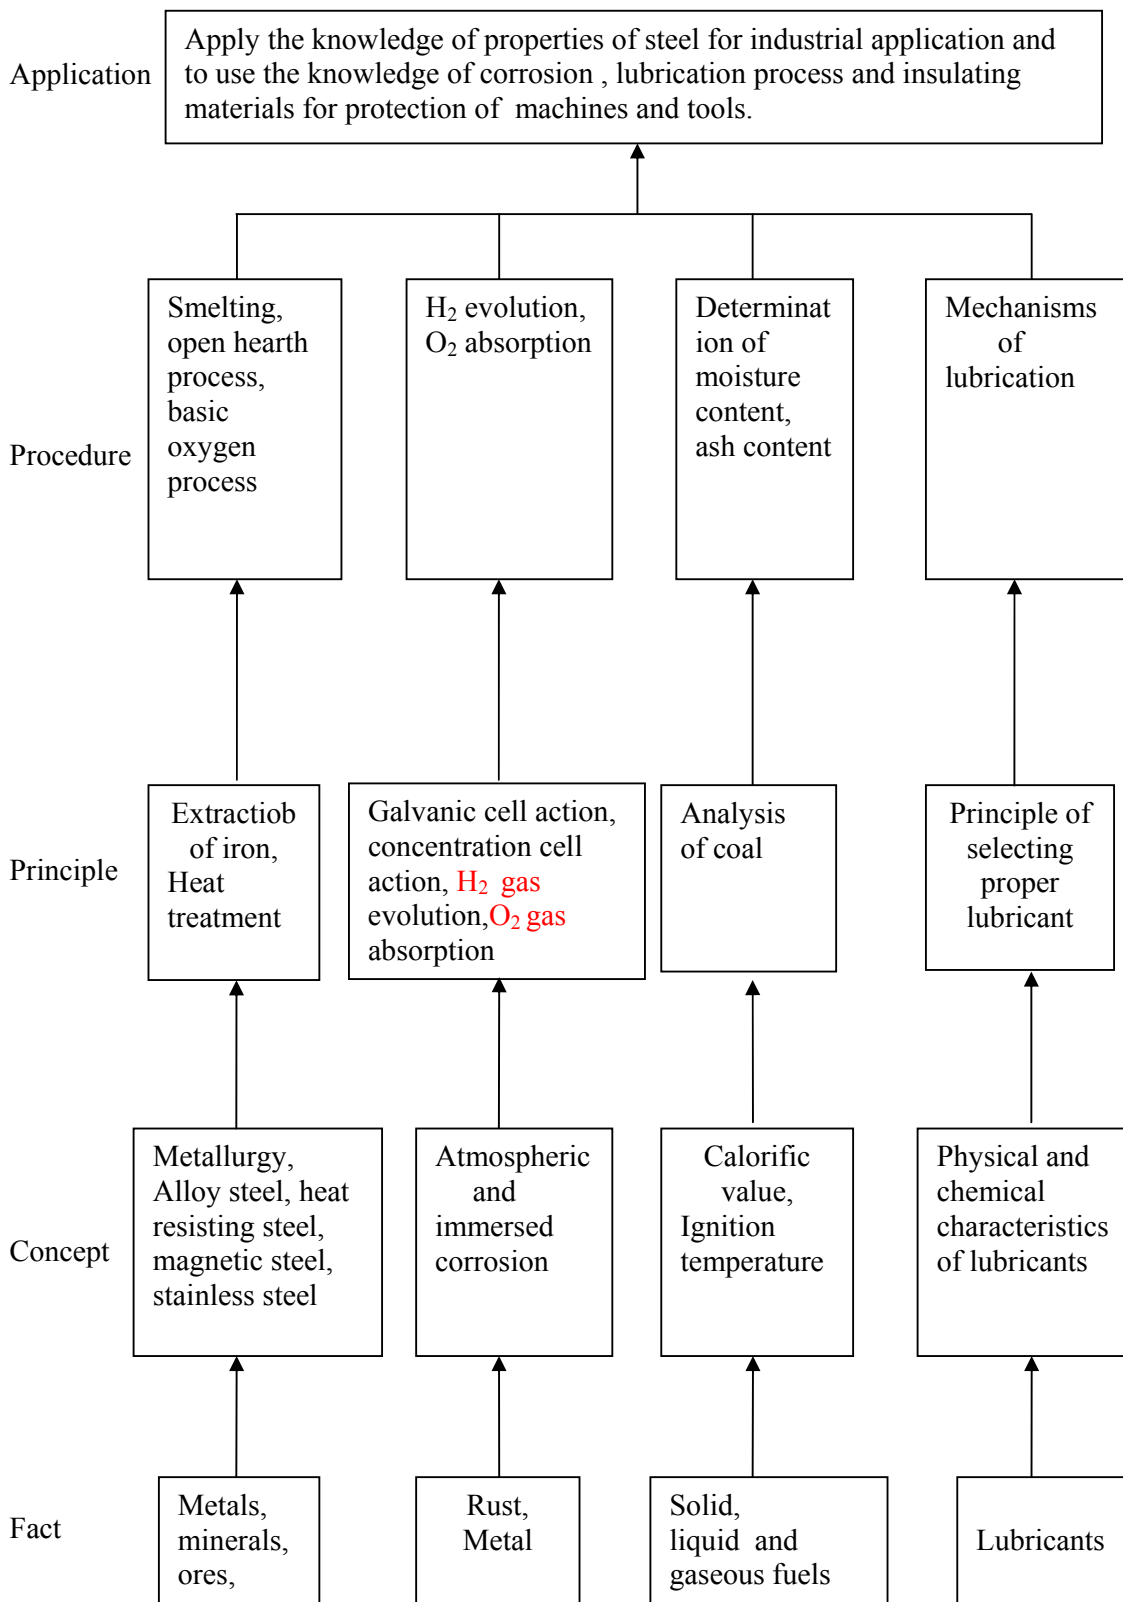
Application

Apply the knowledge of properties of steel for industrial application and to use the knowledge of corrosion , lubrication process and insulating materials for protection of machines and tools.

Procedure

Smelting, open hearth process, basic oxygen process

$H_2$ evolution, $O_2$ absorption

Determination of moisture content, ash content

Mechanisms of lubrication

Principle

Extractiob of iron, Heat treatment

Galvanic cell action, concentration cell action, $H_2$ gas evolution, $O_2$ gas absorption

Analysis of coal

Principle of selecting proper lubricant

Concept

Metallurgy, Alloy steel, heat resisting steel, magnetic steel, stainless steel

Atmospheric and immersed corrosion

Calorific value, Ignition temperature

Physical and chemical characteristics of lubricants

Fact

Metals, minerals, ores,

Rust, Metal

Solid, liquid and gaseous fuels

Lubricants